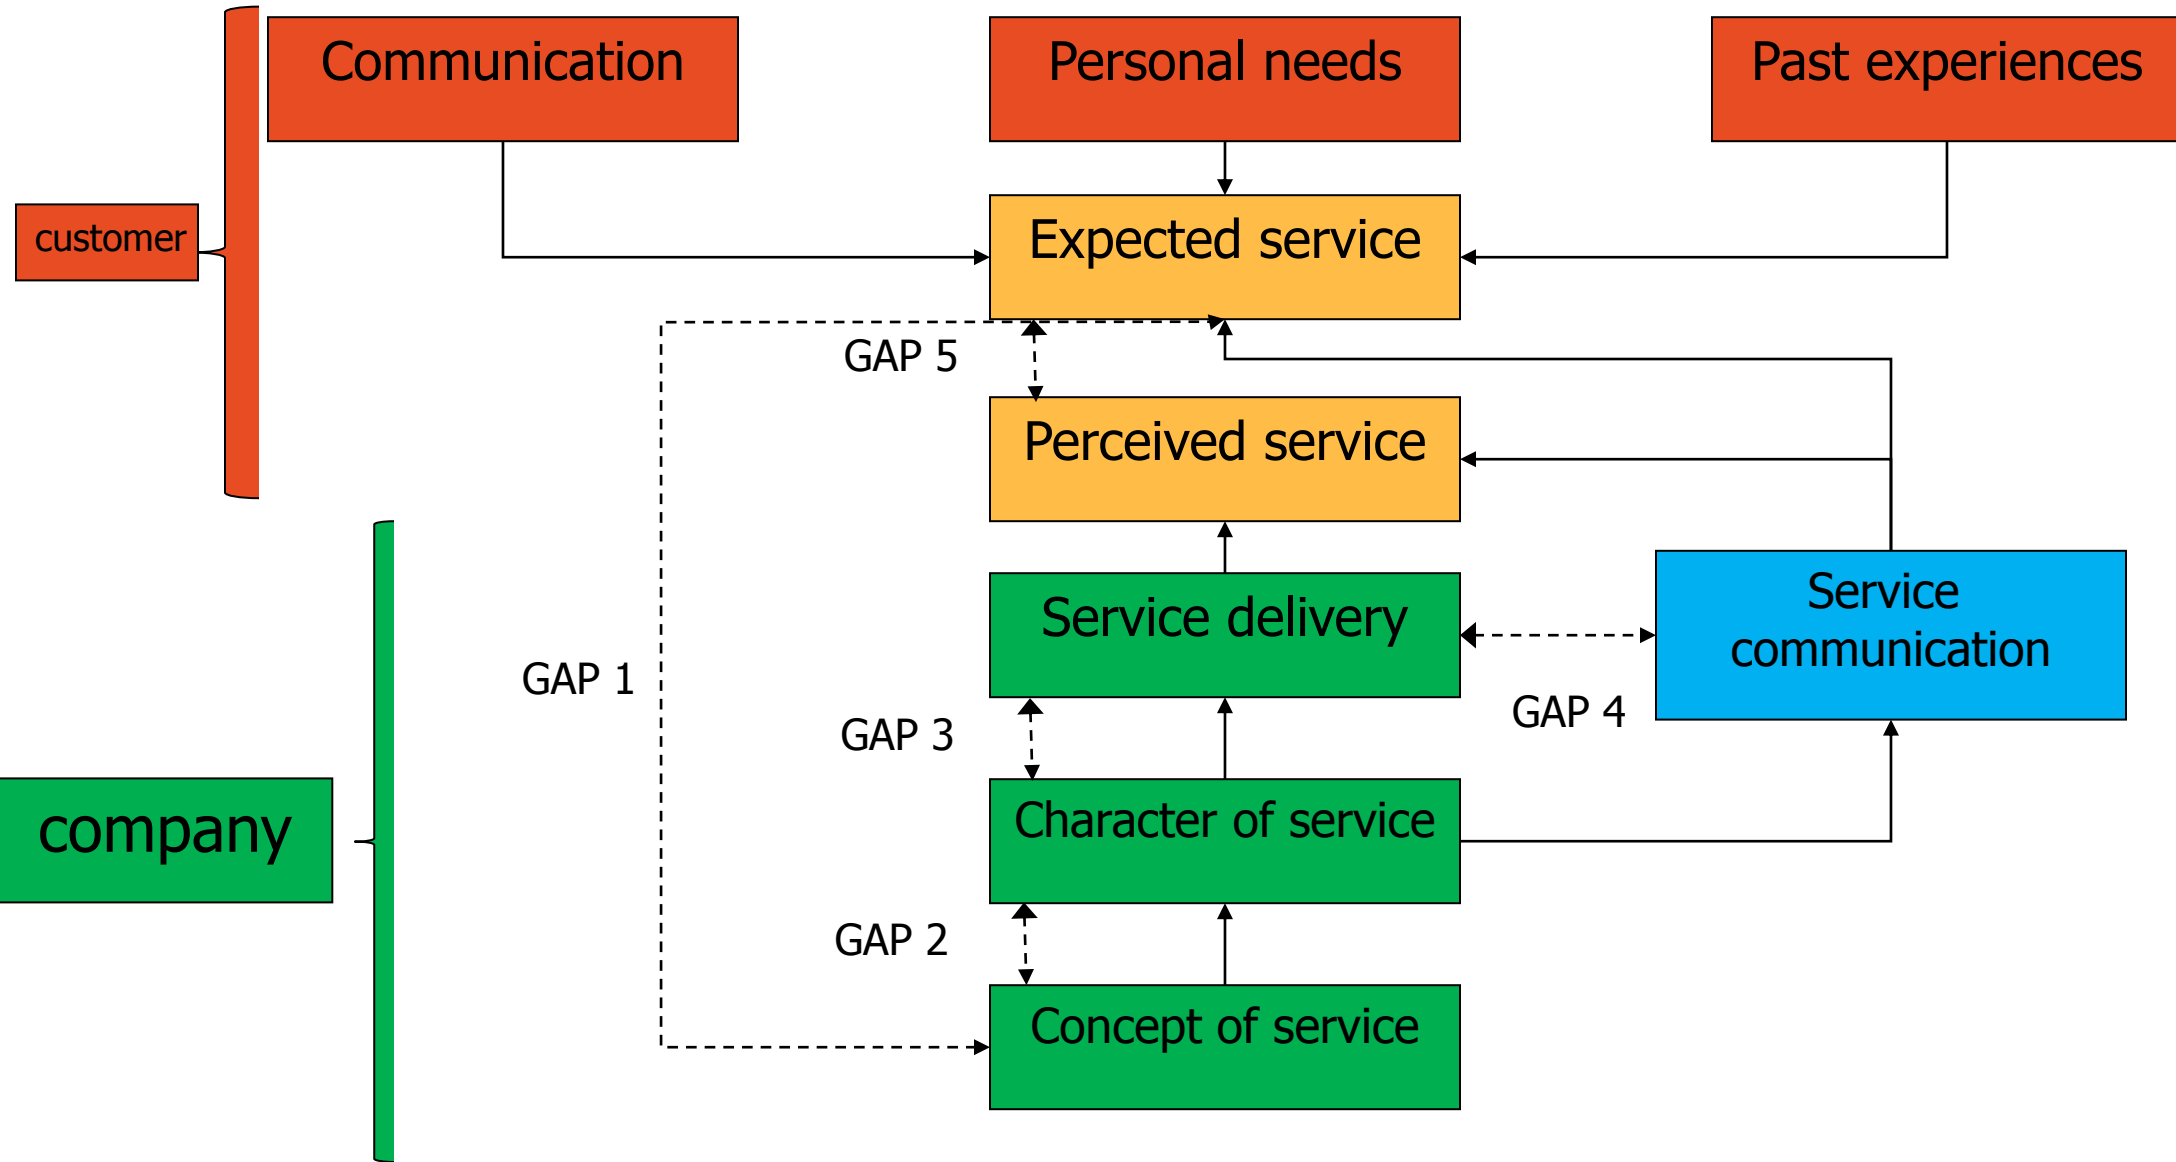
Communication

Personal needs

Past experiences

customer

Expected service

GAP 5

Perceived service

Service delivery

Service communication

GAP 1

GAP 4

GAP 3

company

Character of service

GAP 2

Concept of service